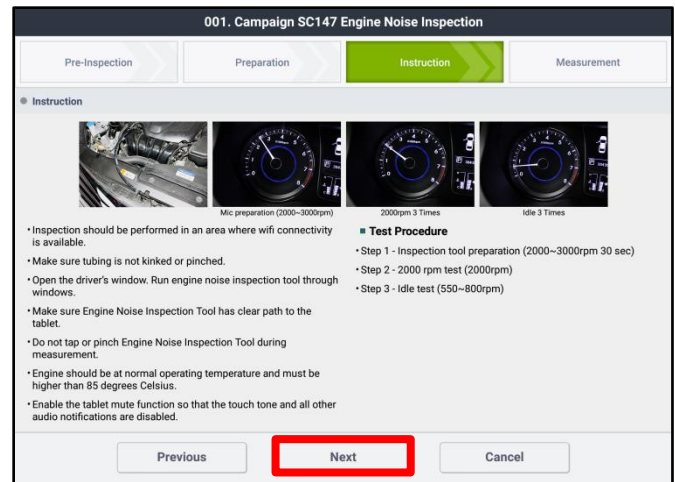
001. Campaign SC147 Engine Noise Inspection

Pre-Inspection | Preparation | Instruction | Measurement

Instruction

Mic preparation (2000~3000rpm)

2000rpm 3 Times

Idle 3 Times

• Inspection should be performed in an area where wifi connectivity is available.

• Make sure tubing is not kinked or pinched.

• Open the driver's window. Run engine noise inspection tool through windows.

• Make sure Engine Noise Inspection Tool has clear path to the tablet.

• Do not tap or pinch Engine Noise Inspection Tool during measurement.

• Engine should be at normal operating temperature and must be higher than 85 degrees Celsius.

• Enable the tablet mute function so that the touch tone and all other audio notifications are disabled.

Test Procedure

• Step 1 - Inspection tool preparation (2000~3000rpm 30 sec)

• Step 2 - 2000 rpm test (2000rpm)

• Step 3 - Idle test (550~800rpm)

Previous

Next

Cancel